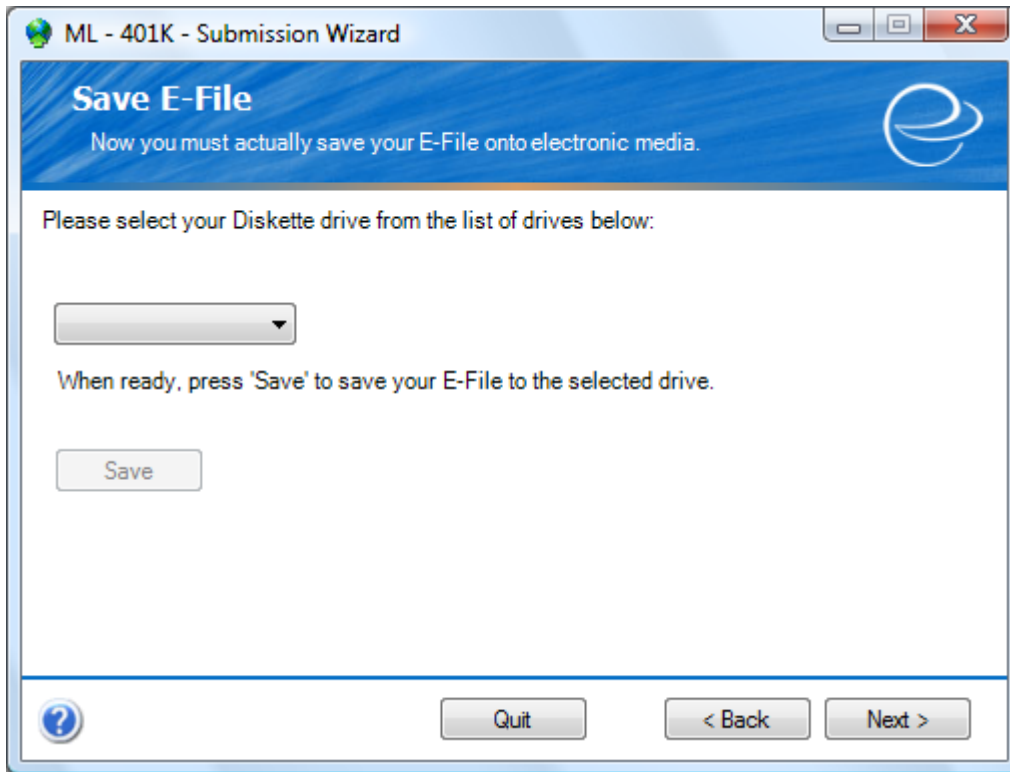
ML - 401K - Submission Wizard

Save E-File

Now you must actually save your E-File onto electronic media.

Please select your Diskette drive from the list of drives below:

When ready, press 'Save' to save your E-File to the selected drive.

Save

Quit

< Back

Next >